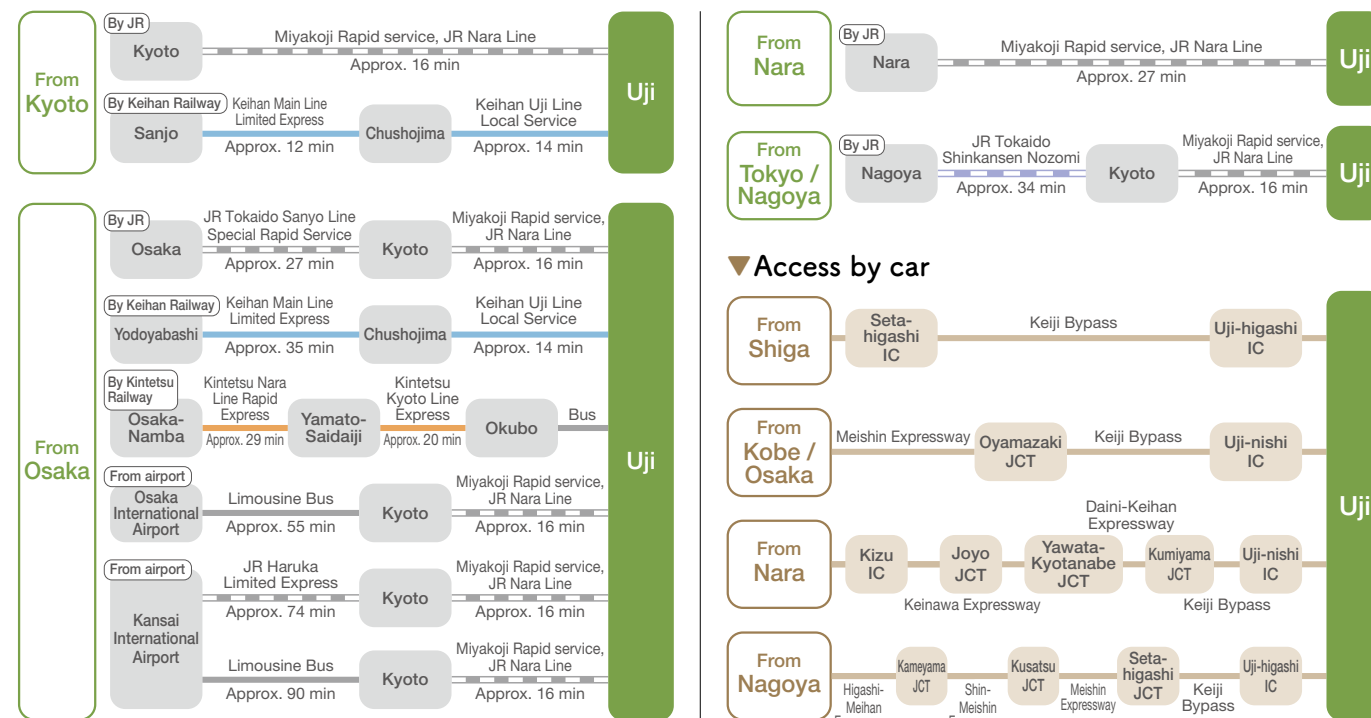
From Kyoto

By JR
Kyoto
Miyakoji Rapid service, JR Nara Line
Approx. 16 min

By Keihan Railway
Sanjo
Keihan Main Line Limited Express
Approx. 12 min
Chushojima
Keihan Uji Line Local Service
Approx. 14 min

Uji

From Osaka

By JR
Osaka
JR Tokaido Sanyo Line Special Rapid Service
Approx. 27 min
Kyoto
Miyakoji Rapid service, JR Nara Line
Approx. 16 min

By Keihan Railway
Yodoyabashi
Keihan Main Line Limited Express
Approx. 35 min
Chushojima
Keihan Uji Line Local Service
Approx. 14 min

By Kintetsu Railway
Osaka-Namba
Kintetsu Nara Line Rapid Express
Approx. 29 min
Yamato-Saidaiji
Kintetsu Kyoto Line Express
Approx. 20 min
Okubo
Bus

From airport
Osaka International Airport
Limousine Bus
Approx. 55 min
Kyoto
Miyakoji Rapid service, JR Nara Line
Approx. 16 min

From airport
Kansai International Airport
JR Haruka Limited Express
Approx. 74 min
Kyoto
Miyakoji Rapid service, JR Nara Line
Approx. 16 min

Limousine Bus
Approx. 90 min
Kyoto
Miyakoji Rapid service, JR Nara Line
Approx. 16 min

Uji

From Nara
By JR
Nara
Miyakoji Rapid service, JR Nara Line
Approx. 27 min
Uji

From Tokyo / Nagoya
By JR
Nagoya
JR Tokaido Shinkansen Nozomi
Approx. 34 min
Kyoto
Miyakoji Rapid service, JR Nara Line
Approx. 16 min
Uji

▼Access by car

From Shiga
Seta-higashi IC
Keiji Bypass
Uji-higashi IC

From Kobe / Osaka
Meishin Expressway
Oyamazaki JCT
Keiji Bypass
Uji-nishi IC

From Nara
Kizu IC
Joyo JCT
Daini-Keihan Expressway
Yawata-Kyotanabe JCT
Kumiyama JCT
Uji-nishi IC
Keinawa Expressway
Keiji Bypass

From Nagoya
Higashi-Meihan
Kameyama JCT
Shin-Meishin
Kusatsu JCT
Meishin Expressway
Seta-higashi JCT
Keiji Bypass
Uji-higashi IC

Uji